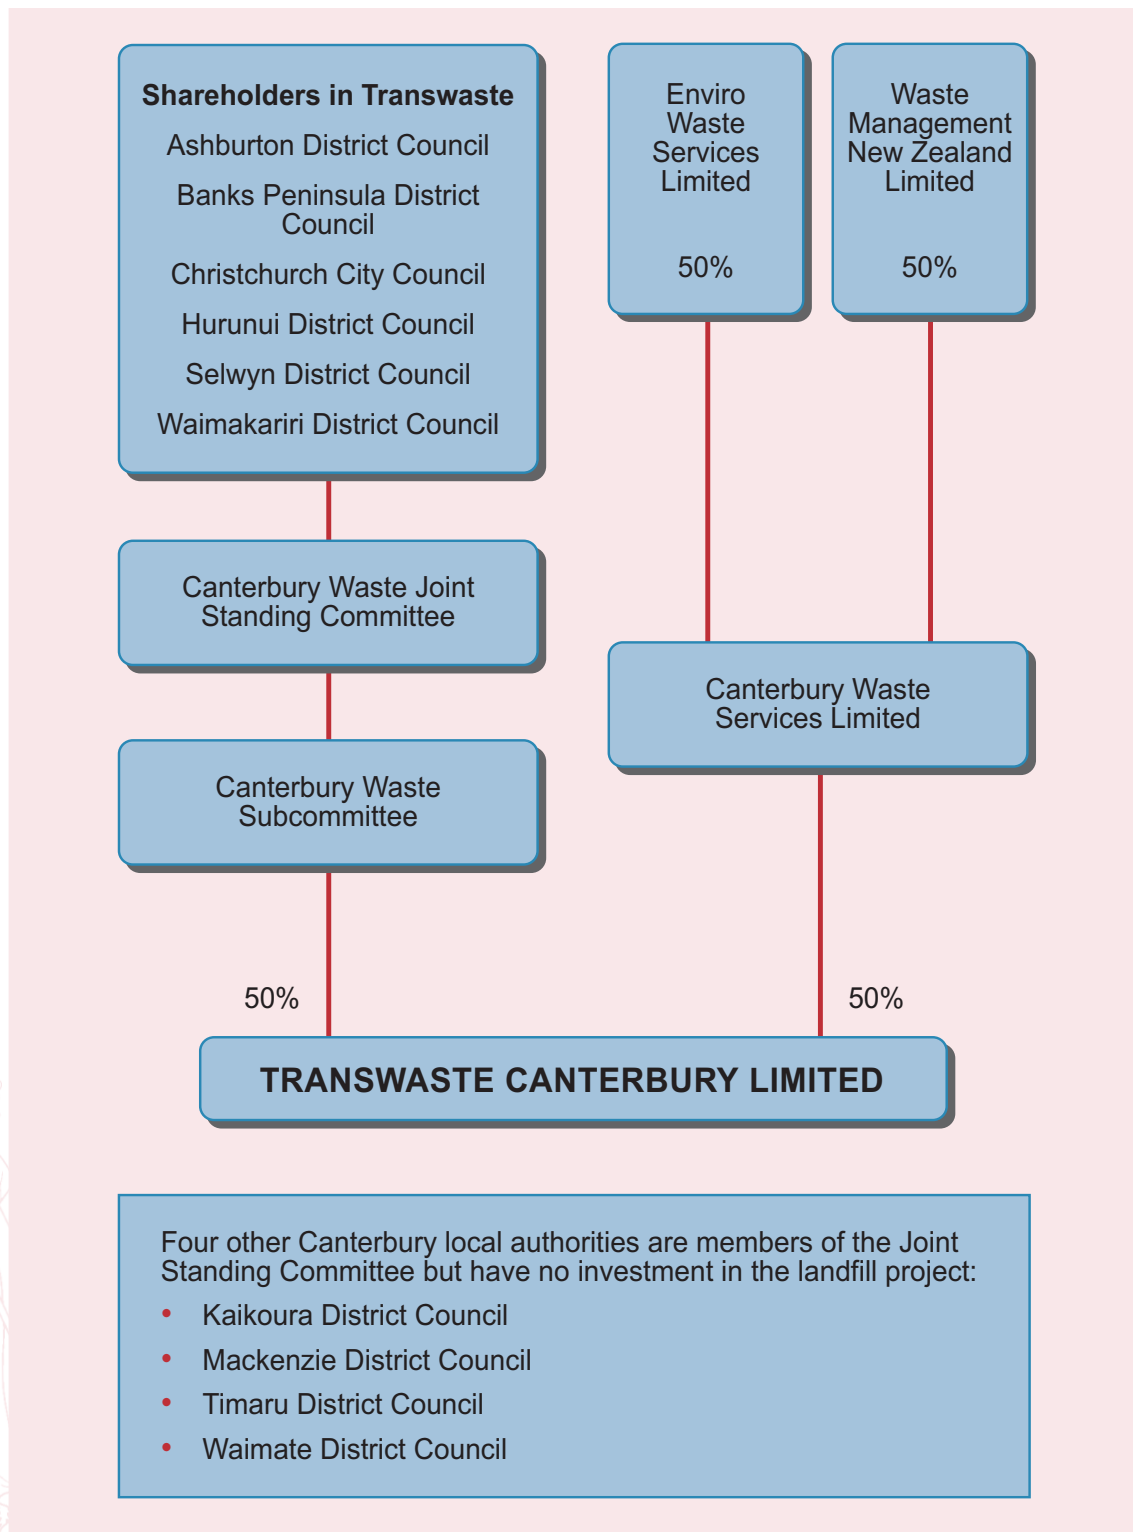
**Shareholders in Transwaste**

Ashburton District Council

Banks Peninsula District Council

Christchurch City Council

Hurunui District Council

Selwyn District Council

Waimakariri District Council

Enviro Waste Services Limited

50%

Waste Management New Zealand Limited

50%

Canterbury Waste Joint Standing Committee

Canterbury Waste Services Limited

Canterbury Waste Subcommittee

50%

50%

TRANSWASTE CANTERBURY LIMITED

Four other Canterbury local authorities are members of the Joint Standing Committee but have no investment in the landfill project:

- Kaikoura District Council
- Mackenzie District Council
- Timaru District Council
- Waimate District Council